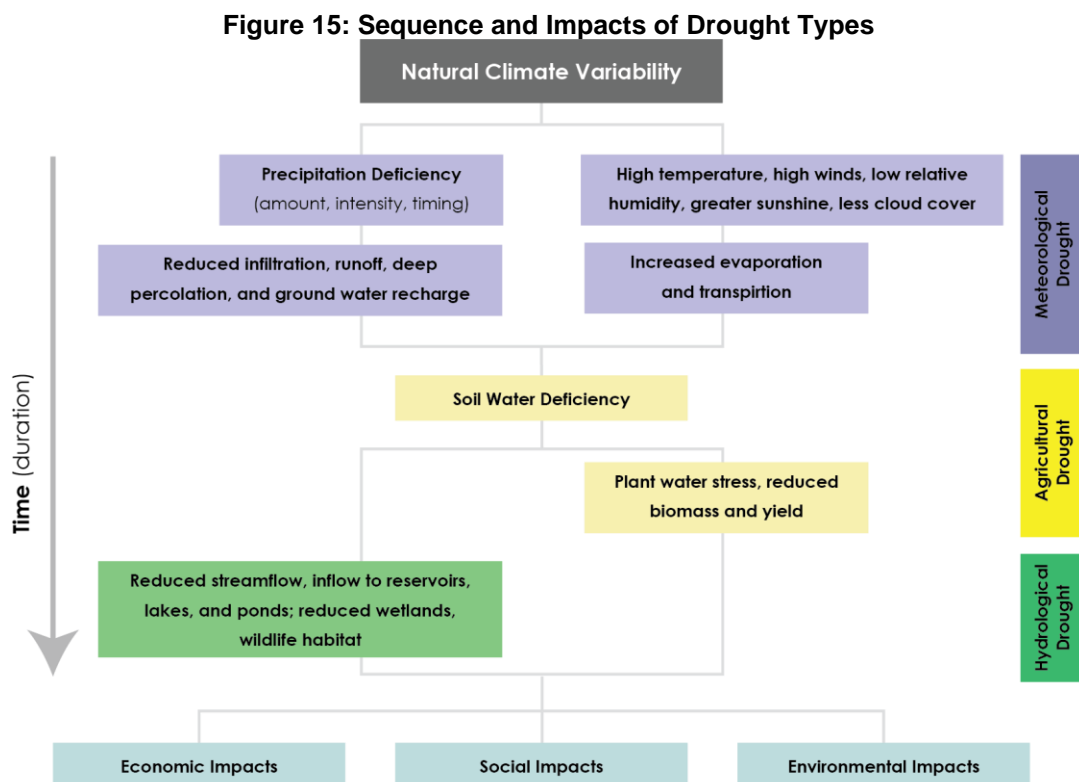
Figure 15: Sequence and Impacts of Drought Types

Natural Climate Variability

Time (duration)

Precipitation Deficiency (amount, intensity, timing)

High temperature, high winds, low relative humidity, greater sunshine, less cloud cover

Meteorological Drought

Reduced infiltration, runoff, deep percolation, and ground water recharge

Increased evaporation and transpirtion

Soil Water Deficiency

Agricultural Drought

Plant water stress, reduced biomass and yield

Reduced streamflow, inflow to reservoirs, lakes, and ponds; reduced wetlands, wildlife habitat

Hydrological Drought

Economic Impacts

Social Impacts

Environmental Impacts